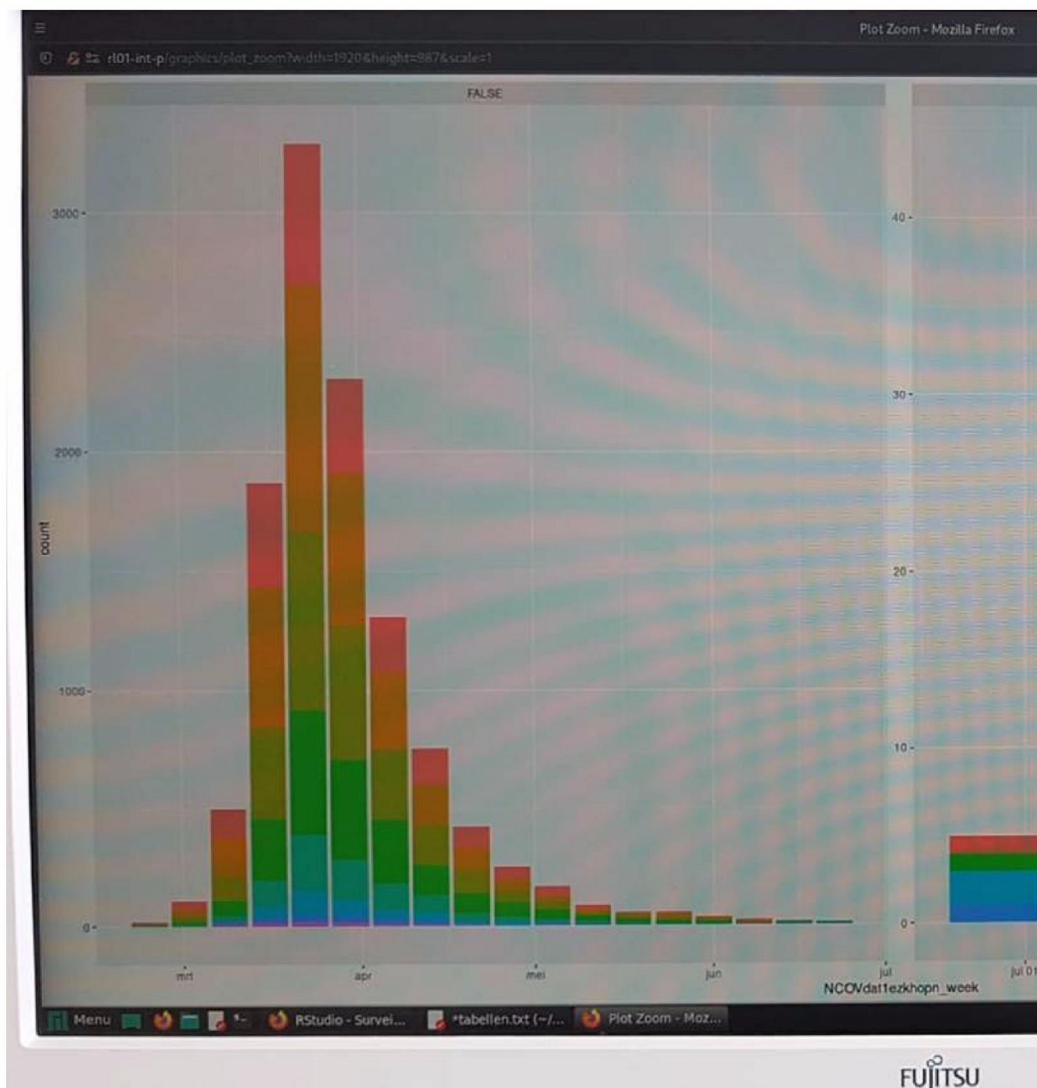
Plot Zoom - Mozilla Firefox

rl01-int-p/graphics/plot_zoom?width=1920&height=987&scale=1

FALSE

3000
2000
count
1000
0

mrt
apr
mei
jun
jul
NCOVdat1ezkhopn_week

40
30
20
10
0
jul 01

Menu
RStudio - Survei...
*tabellen.txt (~/...
Plot Zoom - Moz...

FUJITSU